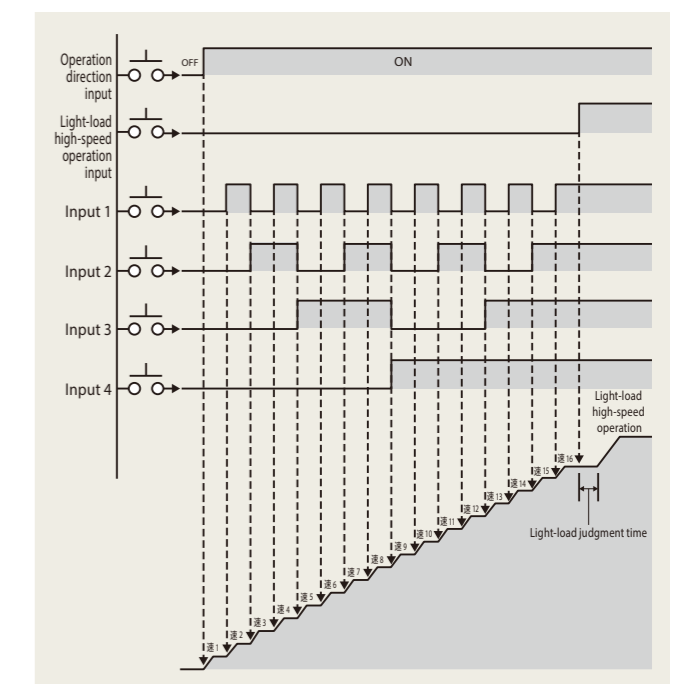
Operation direction input

OFF

ON

Light-load high-speed operation input

Input 1

Input 2

Input 3

Input 4

Light-load high-speed operation

速1
速2
速3
速4
速5
速6
速7
速8
速9
速10
速11
速12
速13
速14
速15
速16

Light-load judgment time